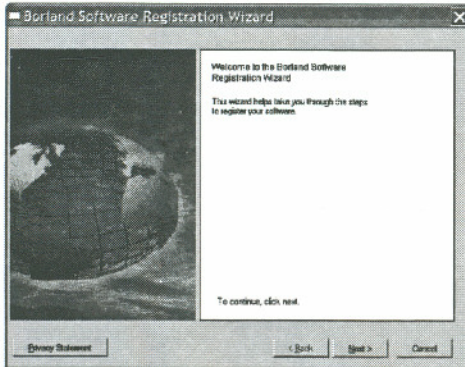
Borland Software Registration Wizard

Welcome to the Borland Software Registration Wizard

This wizard helps take you through the steps to register your software.

To continue, click next.

Privacy Statement

< Back

Next >

Cancel